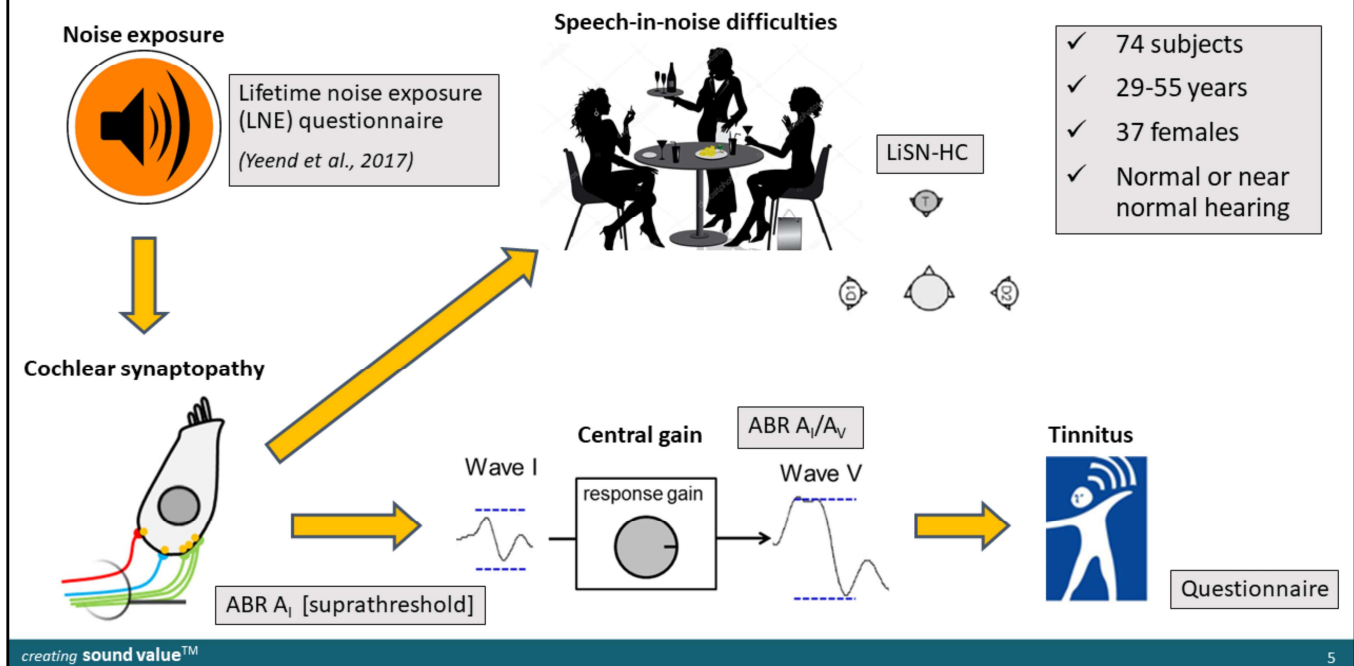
Noise exposure

Lifetime noise exposure (LNE) questionnaire
(Yeend et al., 2017)

Speech-in-noise difficulties

✓ 74 subjects
✓ 29-55 years
✓ 37 females
✓ Normal or near normal hearing

LiSN-HC

T

D1

D2

Cochlear synaptopathy

ABR $A_I/A_V$

Central gain

Tinnitus

Wave I

response gain

Wave V

ABR $A_I$ [suprathreshold]

Questionnaire

creating sound value™

5